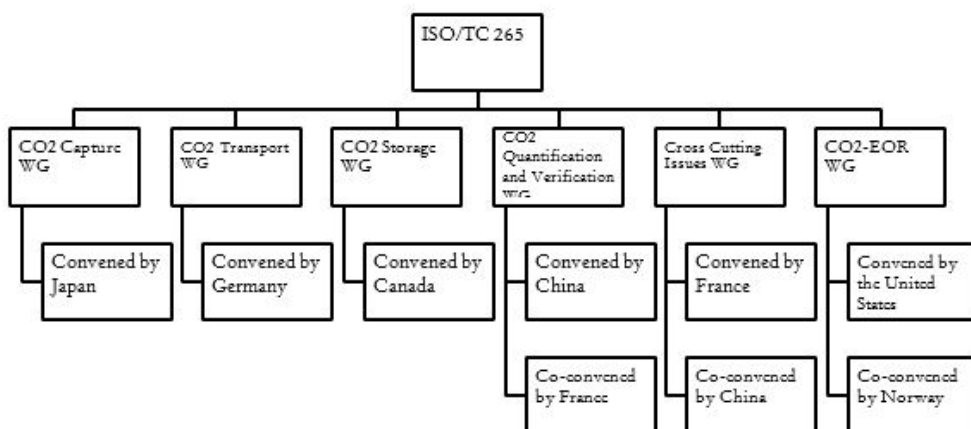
ISO/TC 265

CO2 Capture WG

Convened by Japan

CO2 Transport WG

Convened by Germany

CO2 Storage WG

Convened by Canada

CO2 Quantification and Verification WG

Convened by China

Co-convened by France

Cross Cutting Issues WG

Convened by France

Co-convened by China

CO2-EOR WG

Convened by the United States

Co-convened by Norway